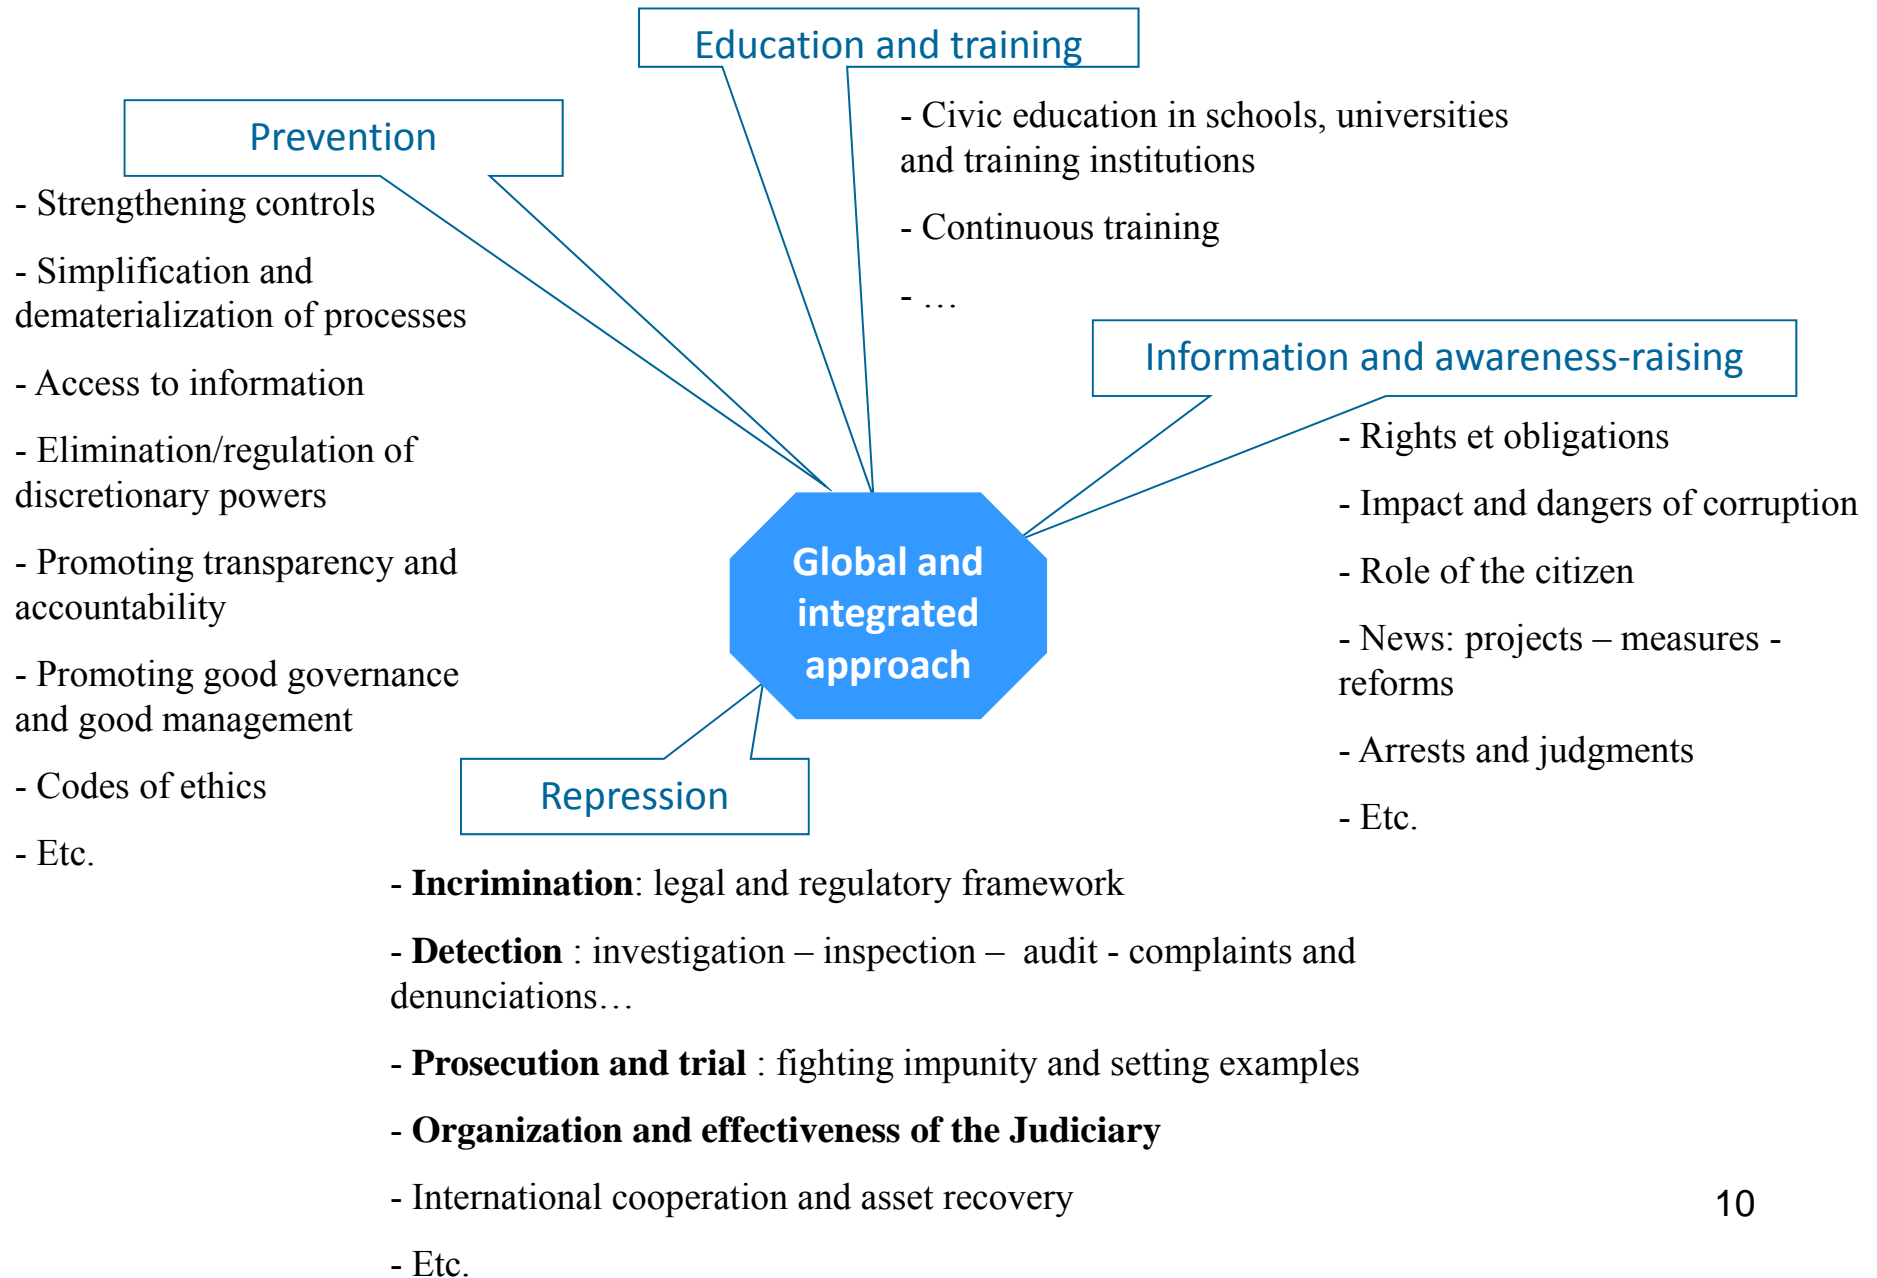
Education and training

- Civic education in schools, universities and training institutions

- Continuous training

- …

Prevention

- Strengthening controls

- Simplification and dematerialization of processes

- Access to information

- Elimination/regulation of discretionary powers

- Promoting transparency and accountability

- Promoting good governance and good management

- Codes of ethics

- Etc.

Information and awareness-raising

- Rights et obligations

- Impact and dangers of corruption

- Role of the citizen

- News: projects – measures - reforms

- Arrests and judgments

- Etc.

Global and integrated approach

Repression

- **Incrimination**: legal and regulatory framework

- **Detection** : investigation – inspection – audit - complaints and denunciations…

- **Prosecution and trial** : fighting impunity and setting examples

- **Organization and effectiveness of the Judiciary**

- International cooperation and asset recovery

- Etc.

10